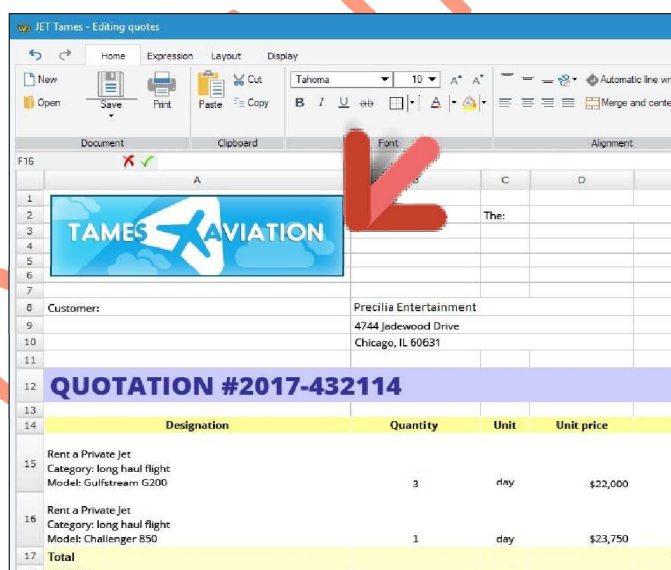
JET Tames - Editing quotes

Home Expression Layout Display

New Open Save Print Paste Cut Copy Tahoma 10 Automatic line wr Merge and cente

Document Clipboard Font Alignment

F16

A B C D

TAMES AVIATION

The:

| | A | B | C | D |
|---|---|---|---|---|
| 8 | Customer: | Precilia Entertainment | | |
| 9 | | 4744 Jedewood Drive | | |
| 10 | | Chicago, IL 60631 | | |
| 12 | QUOTATION #2017-432114 | | | |
| 14 | Designation | Quantity | Unit | Unit price |
| 15 | Rent a Private Jet Category: long haul flight Model: Gulfstream G200 | 3 | day | $22,000 |
| 16 | Rent a Private Jet Category: long haul flight Model: Challenger 850 | 1 | day | $23,750 |
| 17 | Total | | | |